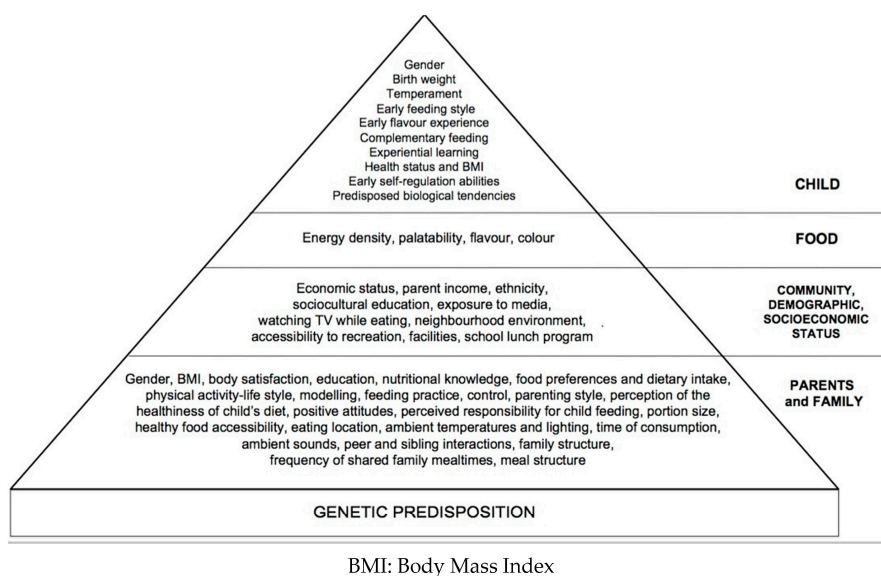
Gender
Birth weight
Temperament
Early feeding style
Early flavour experience
Complementary feeding
Experiential learning
Health status and BMI
Early self-regulation abilities
Predisposed biological tendencies

CHILD

Energy density, palatability, flavour, colour

FOOD

Economic status, parent income, ethnicity, sociocultural education, exposure to media, watching TV while eating, neighbourhood environment, accessibility to recreation, facilities, school lunch program

COMMUNITY, DEMOGRAPHIC, SOCIOECONOMIC STATUS

Gender, BMI, body satisfaction, education, nutritional knowledge, food preferences and dietary intake, physical activity-life style, modelling, feeding practice, control, parenting style, perception of the healthiness of child's diet, positive attitudes, perceived responsibility for child feeding, portion size, healthy food accessibility, eating location, ambient temperatures and lighting, time of consumption, ambient sounds, peer and sibling interactions, family structure, frequency of shared family mealtimes, meal structure

PARENTS and FAMILY

GENETIC PREDISPOSITION

BMI: Body Mass Index